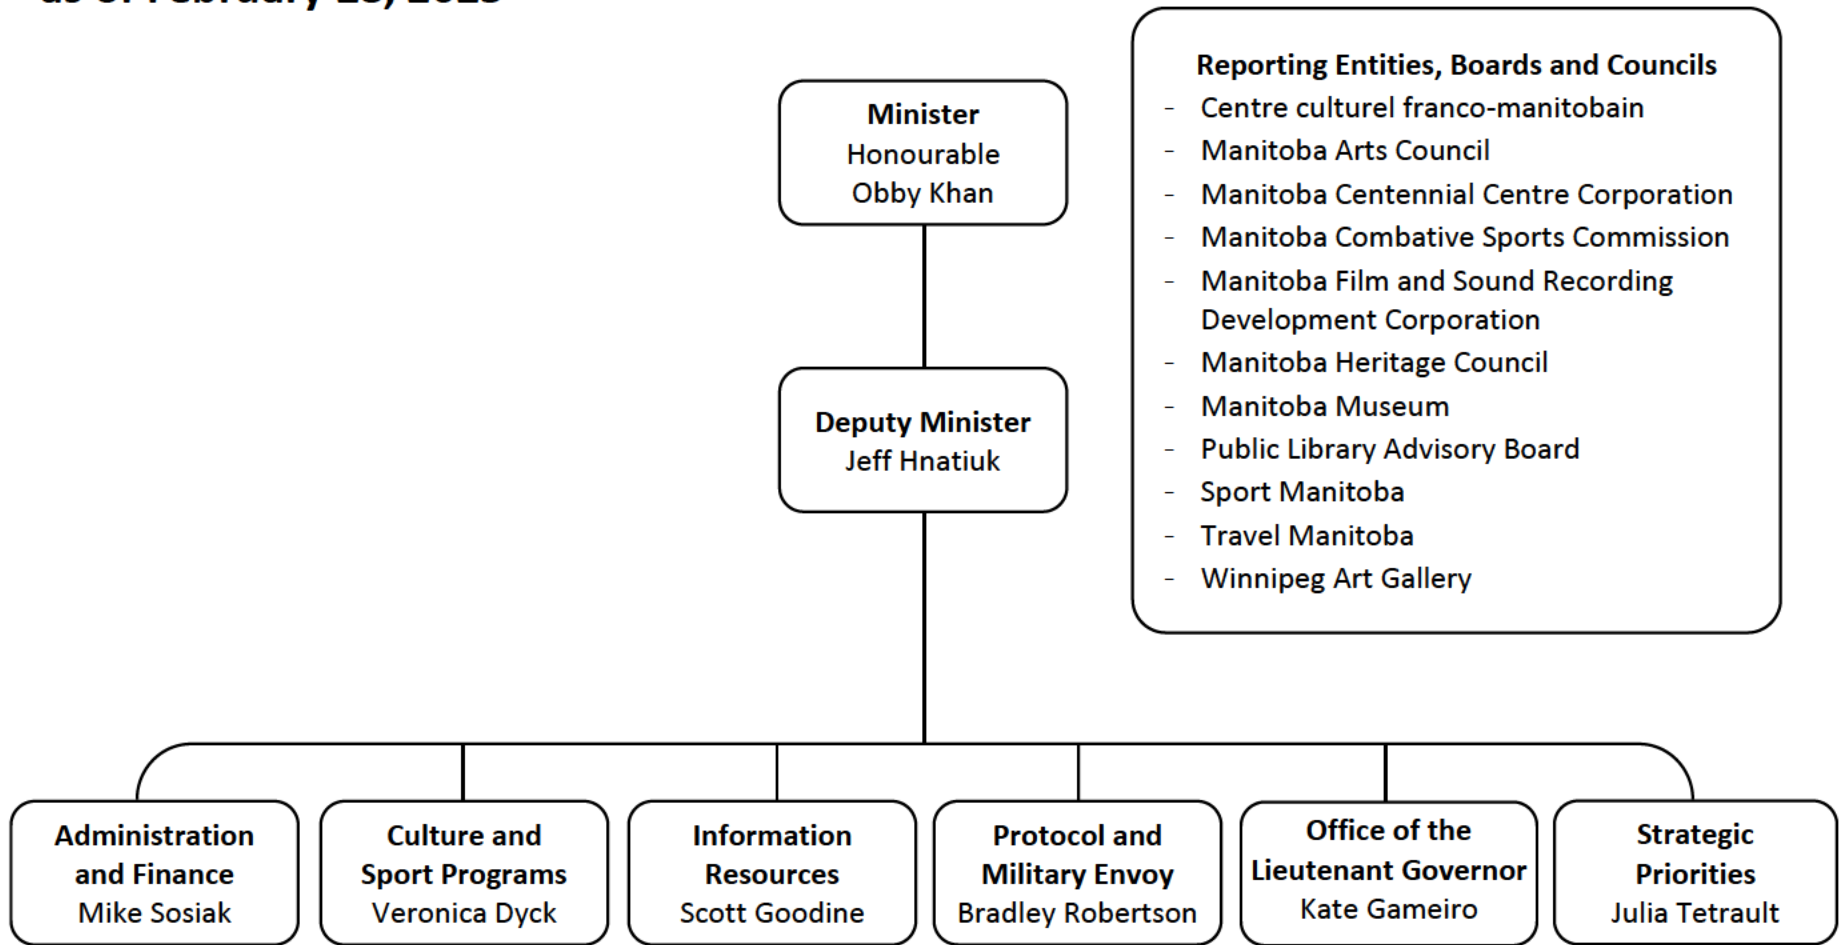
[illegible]

Reporting Entities, Boards and Councils
- Centre culturel franco-manitobain
- Manitoba Arts Council
- Manitoba Centennial Centre Corporation
- Manitoba Combative Sports Commission
- Manitoba Film and Sound Recording Development Corporation
- Manitoba Heritage Council
- Manitoba Museum
- Public Library Advisory Board
- Sport Manitoba
- Travel Manitoba
- Winnipeg Art Gallery

Minister
Honourable
Obby Khan

Deputy Minister
Jeff Hnatiuk

Administration and Finance
Mike Sosiak

Culture and Sport Programs
Veronica Dyck

Information Resources
Scott Goodine

Protocol and Military Envoy
Bradley Robertson

Office of the Lieutenant Governor
Kate Gameiro

Strategic Priorities
Julia Tetrault